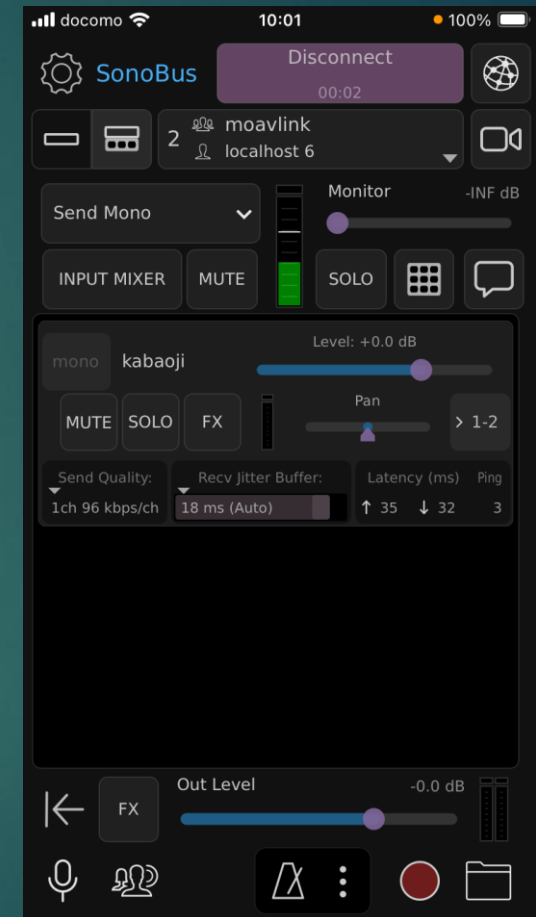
docomo 10:01 100%

SonoBus

Disconnect
00:02

2 moavlink
localhost 6

Send Mono

Monitor -INF dB

INPUT MIXER MUTE SOLO

mono kabaoji

Level: +0.0 dB

MUTE SOLO FX

Pan

> 1-2

Send Quality:
1ch 96 kbps/ch

Recv Jitter Buffer:
18 ms (Auto)

Latency (ms)
↑ 35 ↓ 32

Ping
3

FX

Out Level -0.0 dB